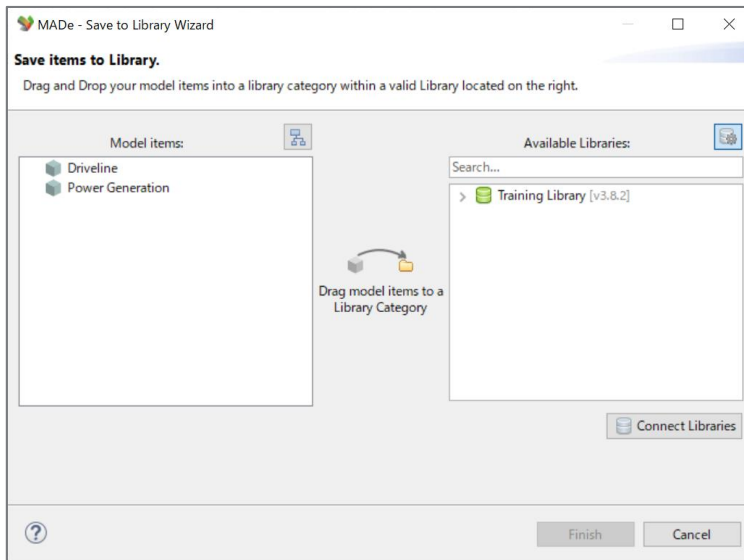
MADe - Save to Library Wizard

Save items to Library.

Drag and Drop your model items into a library category within a valid Library located on the right.

Model items:

Driveline
Power Generation

Drag model items to a Library Category

Available Libraries:

Search...

Training Library [v3.8.2]

Connect Libraries

?

Finish

Cancel